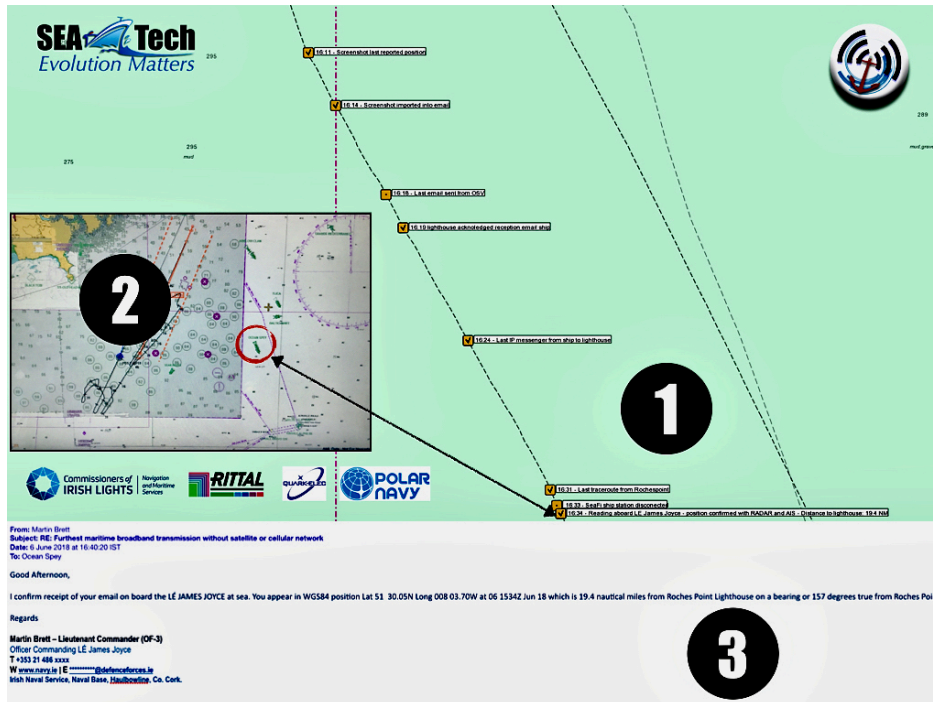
SEA Tech
Evolution Matters

295

295
mud

275

289

mud grav

16:11 - Screenshot last reported position

16:14 - Screenshot imported into email

16:16 - Last email sent from OSV

16:19 lighthouse acknowledged reception email ship

16:24 - Last IP messenger from ship to lighthouse

2

1

16:31 - Last traceroute from Rochespoint

16:33 - SeaFi ship station disconected

16:34 - Reading aboard LÉ James Joyce - position confirmed with RADAR and AIS - Distance to lighthouse 19.4 NM

Commissioners of IRISH LIGHTS | Navigation and Maritime Services

RITTAL

QUARKLED

POLAR NAVY

From: Martin Brett
Subject: RE: Furthest maritime broadband transmission without satellite or cellular network
Date: 6 June 2018 at 16:40:20 IST
To: Ocean Spey

Good Afternoon,

I confirm receipt of your email on board the LÉ JAMES JOYCE at sea. You appear in WGS84 position Lat 51 30.05N Long 008 03.70W at 06 1534Z Jun 18 which is 19.4 nautical miles from Roches Point Lighthouse on a bearing or 157 degrees true from Roches Poi

Regards

Martin Brett – Lieutenant Commander (OF-3)
Officer Commanding LÉ James Joyce
T +353 21 486 xxxx
W www.navy.ie | E *********@defenceforces.ie
Irish Naval Service, Naval Base, Haulbowline, Co. Cork.

3